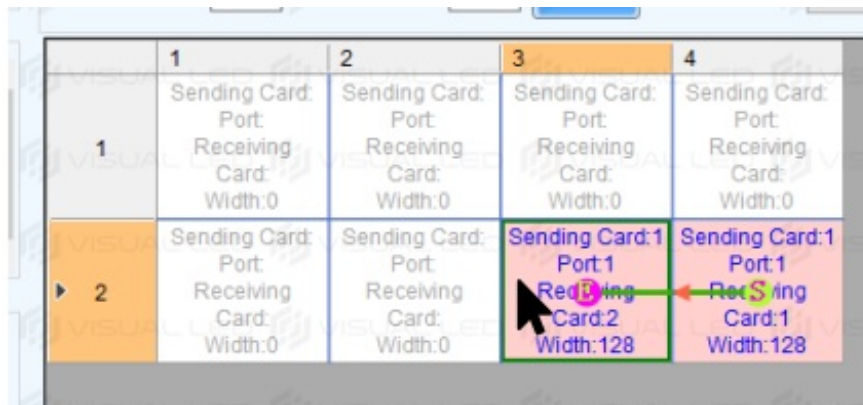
| | 1 | 2 | 3 | 4 |
|---|---|---|---|---|
| 1 | Sending Card: Port: Receiving Card: Width:0 | Sending Card: Port: Receiving Card: Width:0 | Sending Card: Port: Receiving Card: Width:0 | Sending Card: Port: Receiving Card: Width:0 |
| 2 | Sending Card: Port: Receiving Card: Width:0 | Sending Card: Port: Receiving Card: Width:0 | Sending Card:1 Port:1 Rec E ving Card:2 Width:128 | Sending Card:1 Port:1 Rec S ving Card:1 Width:128 |

VISUAL LED VISUAL LED VISUAL LED